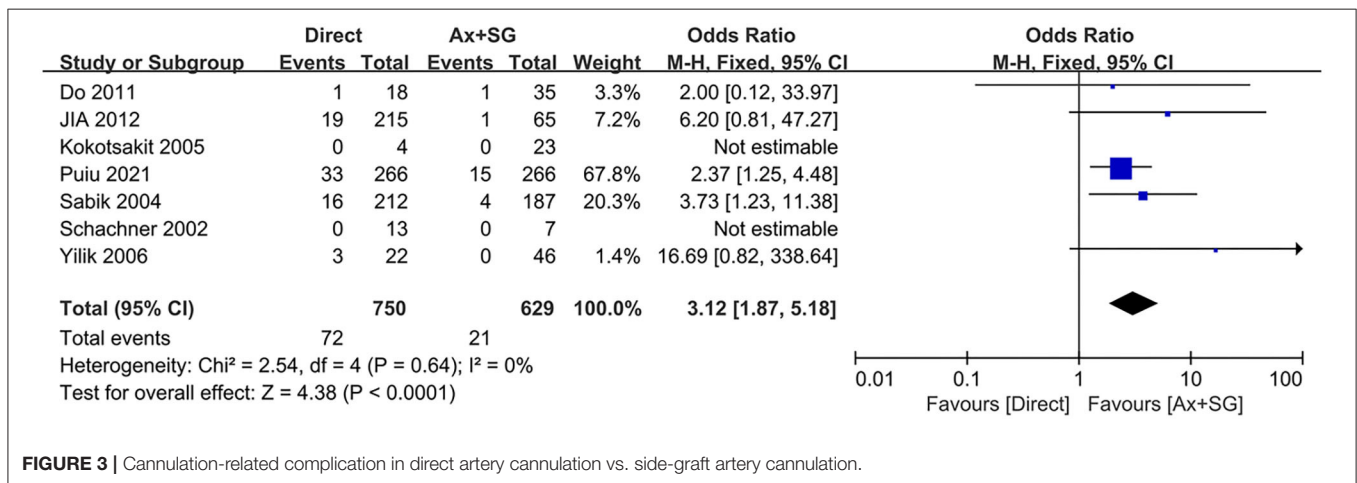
| Study or Subgroup | Direct Events | Direct Total | Ax+SG Events | Ax+SG Total | Weight | Odds Ratio M-H, Fixed, 95% CI |
|---|---|---|---|---|---|---|
| Do 2011 | 1 | 18 | 1 | 35 | 3.3% | 2.00 [0.12, 33.97] |
| JIA 2012 | 19 | 215 | 1 | 65 | 7.2% | 6.20 [0.81, 47.27] |
| Kokotsakit 2005 | 0 | 4 | 0 | 23 | | Not estimable |
| Puiu 2021 | 33 | 266 | 15 | 266 | 67.8% | 2.37 [1.25, 4.48] |
| Sabik 2004 | 16 | 212 | 4 | 187 | 20.3% | 3.73 [1.23, 11.38] |
| Schachner 2002 | 0 | 13 | 0 | 7 | | Not estimable |
| Yilik 2006 | 3 | 22 | 0 | 46 | 1.4% | 16.69 [0.82, 338.64] |
| **Total (95% CI)** | | **750** | | **629** | **100.0%** | **3.12 [1.87, 5.18]** |
| Total events | 72 | | 21 | | | |

Heterogeneity: Chi² = 2.54, df = 4 (P = 0.64); I² = 0%
Test for overall effect: Z = 4.38 (P < 0.0001)

Odds Ratio
M-H, Fixed, 95% CI

0.01 0.1 1 10 100
Favours [Direct] Favours [Ax+SG]

**FIGURE 3 |** Cannulation-related complication in direct artery cannulation vs. side-graft artery cannulation.